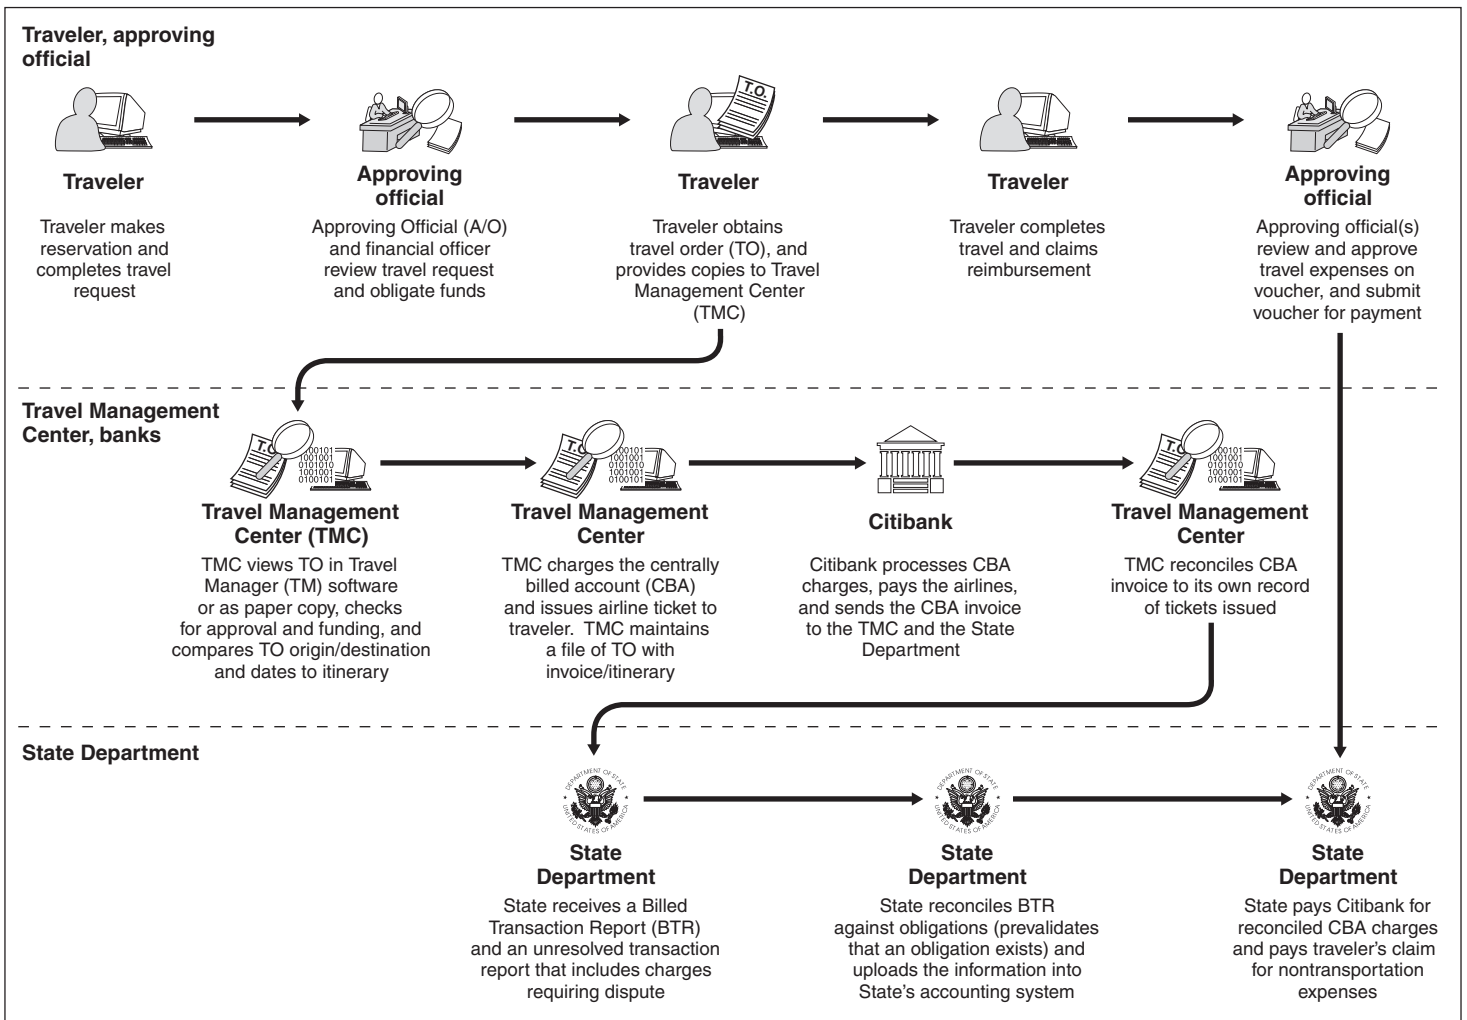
Traveler, approving official

Traveler

Traveler makes reservation and completes travel request

Approving official

Approving Official (A/O) and financial officer review travel request and obligate funds

T.O.

Traveler

Traveler obtains travel order (TO), and provides copies to Travel Management Center (TMC)

Traveler

Traveler completes travel and claims reimbursement

Approving official

Approving official(s) review and approve travel expenses on voucher, and submit voucher for payment

Travel Management Center, banks

T.O.

Travel Management Center (TMC)

TMC views TO in Travel Manager (TM) software or as paper copy, checks for approval and funding, and compares TO origin/destination and dates to itinerary

T.O.

Travel Management Center

TMC charges the centrally billed account (CBA) and issues airline ticket to traveler. TMC maintains a file of TO with invoice/itinerary

Citibank

Citibank processes CBA charges, pays the airlines, and sends the CBA invoice to the TMC and the State Department

T.O.

Travel Management Center

TMC reconciles CBA invoice to its own record of tickets issued

State Department

DEPARTMENT OF STATE UNITED STATES OF AMERICA

State Department

State receives a Billed Transaction Report (BTR) and an unresolved transaction report that includes charges requiring dispute

DEPARTMENT OF STATE UNITED STATES OF AMERICA

State Department

State reconciles BTR against obligations (prevalidates that an obligation exists) and uploads the information into State's accounting system

DEPARTMENT OF STATE UNITED STATES OF AMERICA

State Department

State pays Citibank for reconciled CBA charges and pays traveler's claim for nontransportation expenses